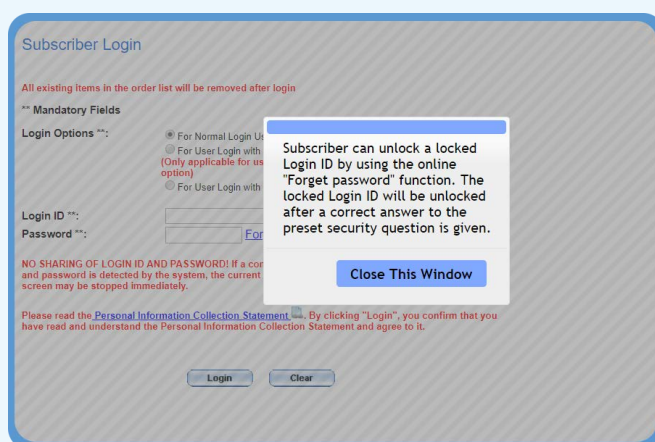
Subscriber Login

All existing items in the order list will be removed after login

** Mandatory Fields

Login Options **:

For Normal Login Us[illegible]

For User Login with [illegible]
(Only applicable for us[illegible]
option)

For User Login with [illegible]

Login ID **:

Password **:

For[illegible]

NO SHARING OF LOGIN ID AND PASSWORD! If a co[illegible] and password is detected by the system, the current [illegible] screen may be stopped immediately.

Please read the Personal Information Collection Statement. By clicking "Login", you confirm that you have read and understand the Personal Information Collection Statement and agree to it.

Login

Clear

Subscriber can unlock a locked Login ID by using the online "Forget password" function. The locked Login ID will be unlocked after a correct answer to the preset security question is given.

Close This Window